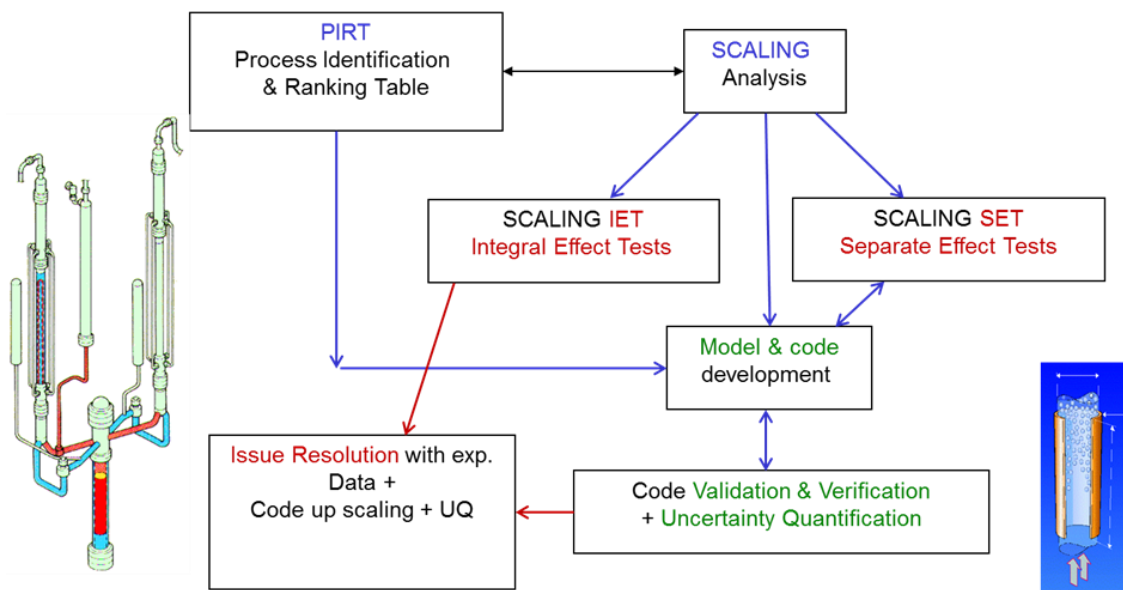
PIRT
Process Identification & Ranking Table

SCALING
Analysis

SCALING IET
Integral Effect Tests

SCALING SET
Separate Effect Tests

Model & code development

Issue Resolution with exp. Data + Code up scaling + UQ

Code Validation & Verification + Uncertainty Quantification